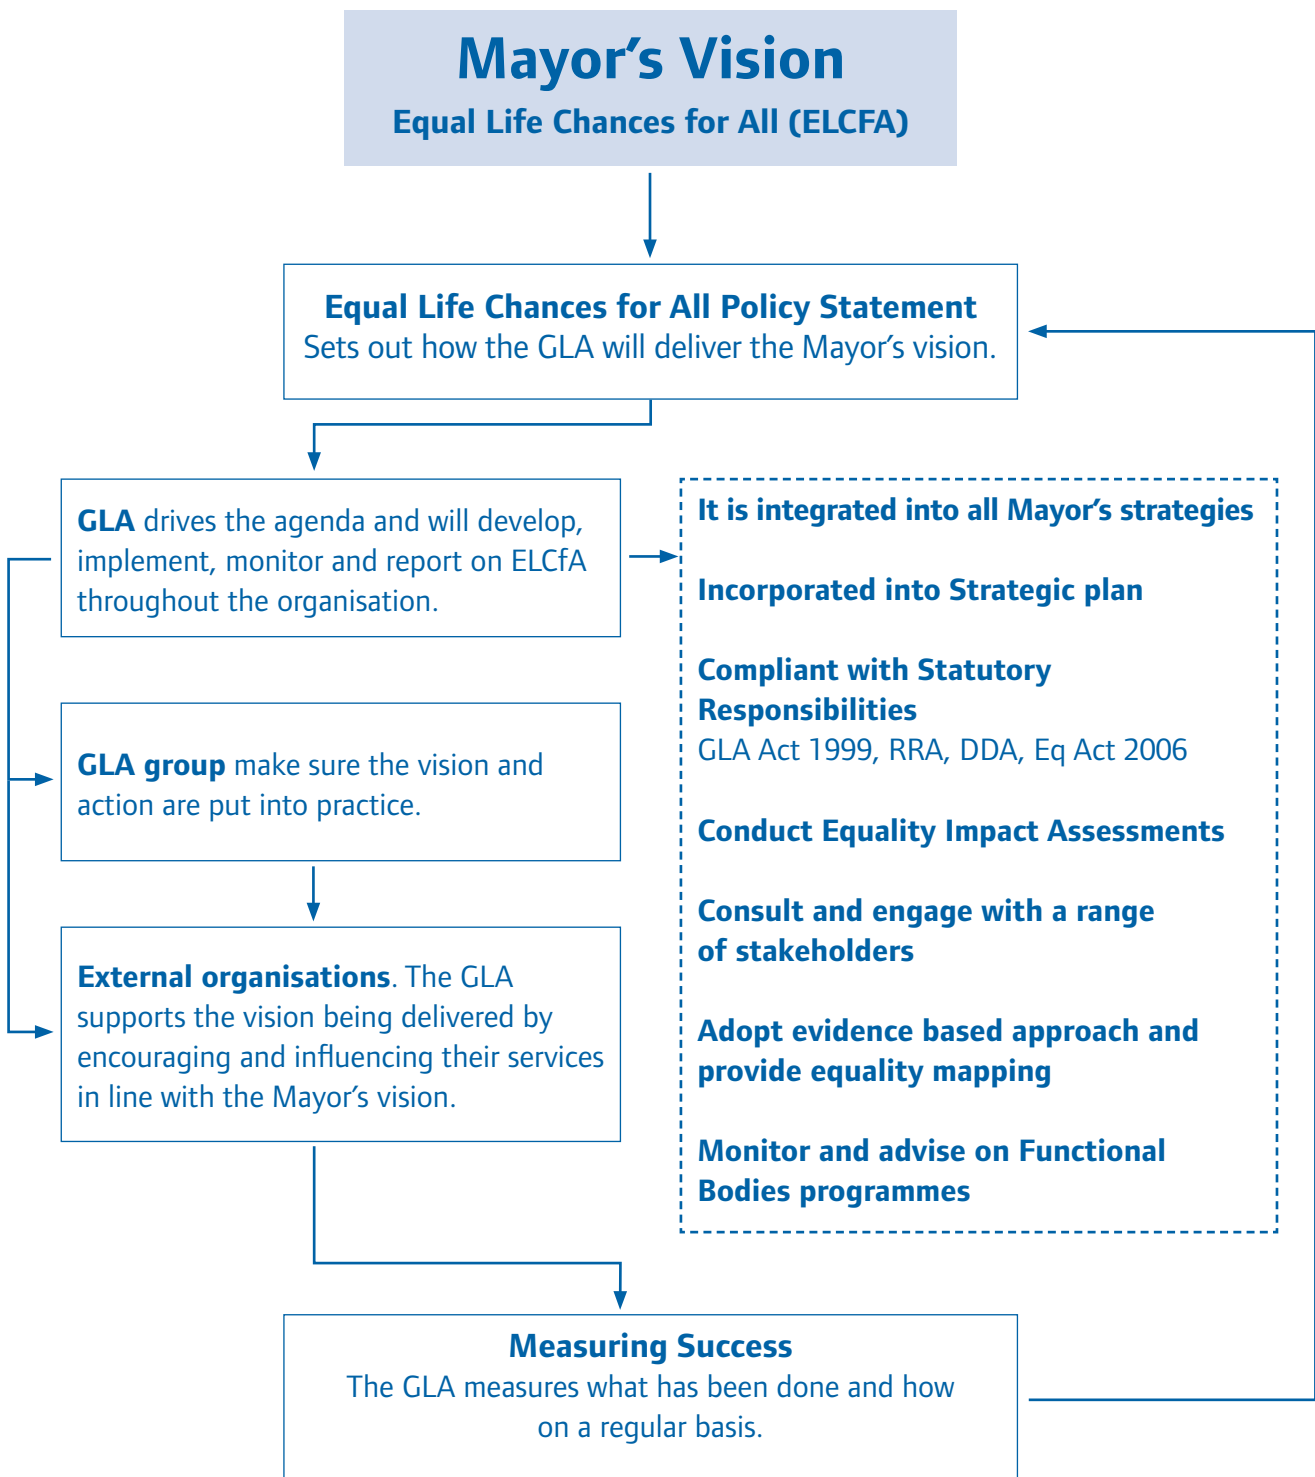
Mayor’s Vision
Equal Life Chances for All (ELCFA)

Equal Life Chances for All Policy Statement
Sets out how the GLA will deliver the Mayor’s vision.

GLA drives the agenda and will develop, implement, monitor and report on ELCfA throughout the organisation.

GLA group make sure the vision and action are put into practice.

External organisations. The GLA supports the vision being delivered by encouraging and influencing their services in line with the Mayor’s vision.

It is integrated into all Mayor’s strategies

Incorporated into Strategic plan

Compliant with Statutory Responsibilities
GLA Act 1999, RRA, DDA, Eq Act 2006

Conduct Equality Impact Assessments

Consult and engage with a range of stakeholders

Adopt evidence based approach and provide equality mapping

Monitor and advise on Functional Bodies programmes

Measuring Success
The GLA measures what has been done and how on a regular basis.